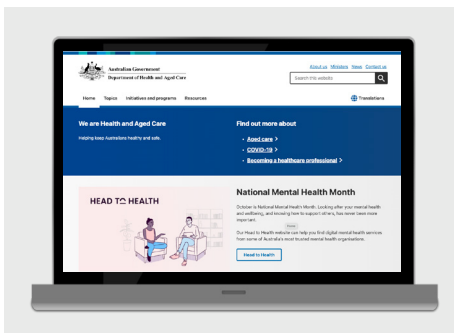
Australian Government
Department of Health and Aged Care

About us Ministers News Contact us

Search this website

Home Topics Initiatives and programs Resources

Translations

We are Health and Aged Care

Helping keep Australians healthy and safe.

Find out more about

Aged care >

COVID-19 >

Becoming a healthcare professional >

HEAD TO HEALTH

National Mental Health Month

October is National Mental Health Month. Looking after your mental health and wellbeing, and knowing how to support others, has never been more important.

Our Head to Health website can help you find digital mental health services from some of Australia's most trusted mental health organisations.

Head to Health